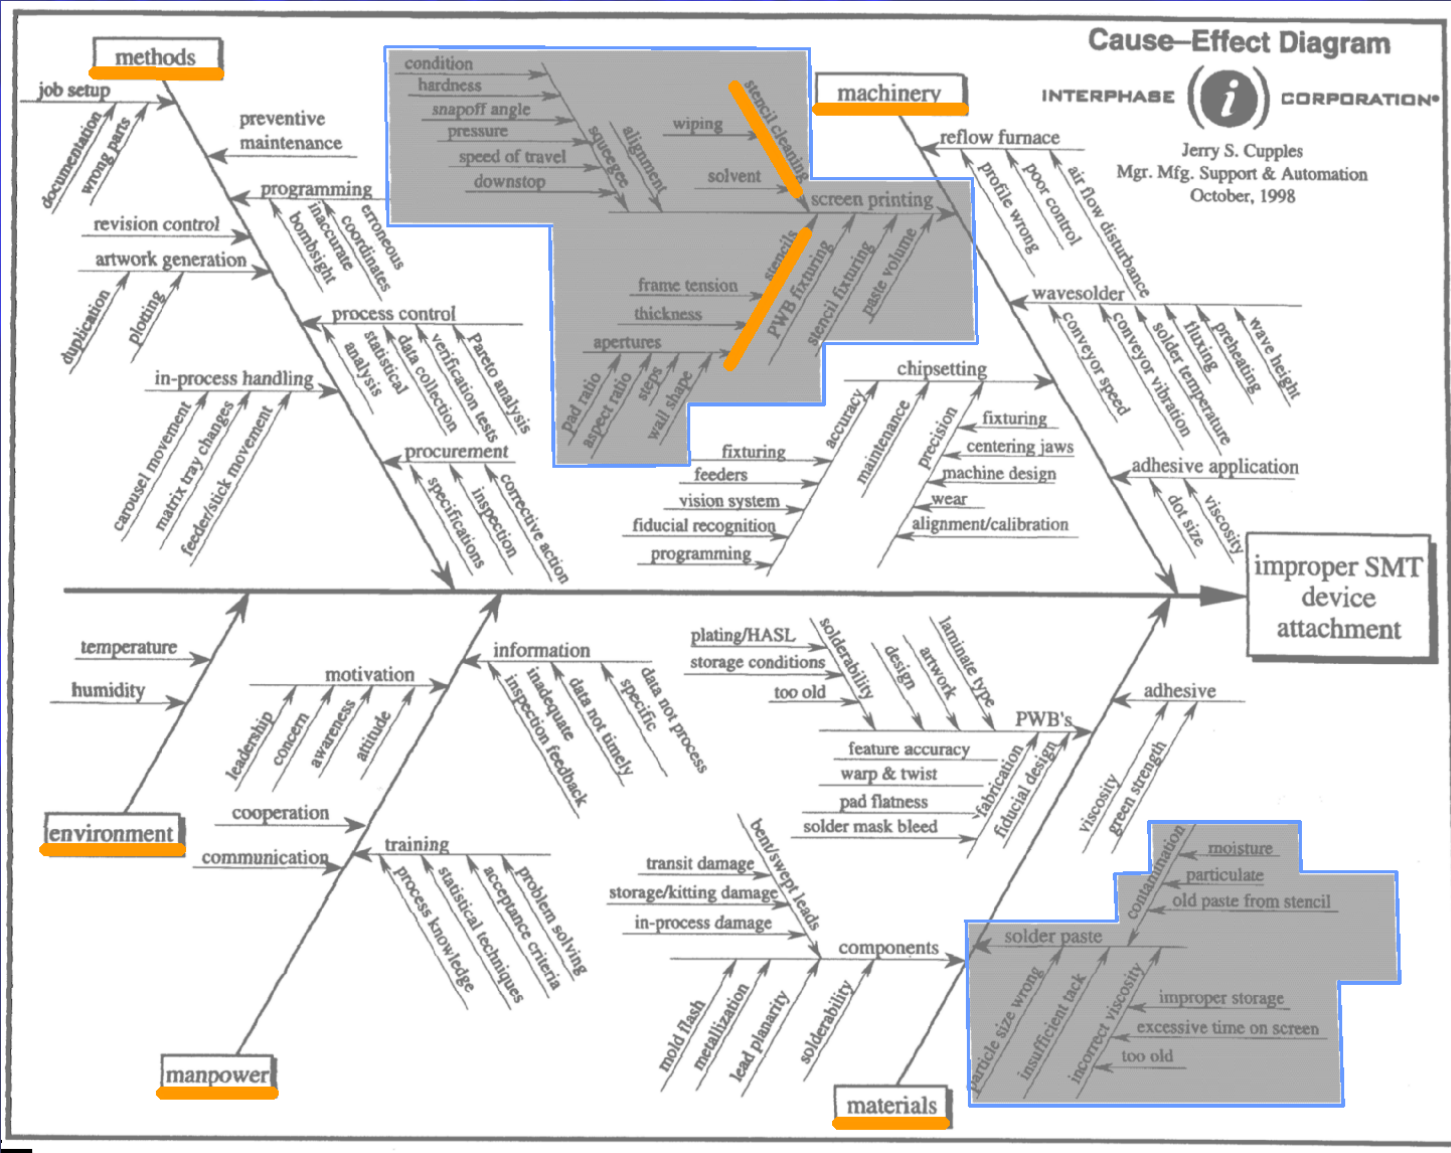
Cause–Effect Diagram

INTERPHASE CORPORATION

Jerry S. Cupples
Mgr. Mfg. Support & Automation
October, 1998

methods

job setup
documentation
wrong parts
preventive maintenance
programming
erroneous
coordinates
inaccurate
bombsight
revision control
artwork generation
duplication
plotting
process control
statistical analysis
data collection
verification tests
Pareto analysis
in-process handling
carousel movement
matrix tray changes
feeder/stick movement
procurement
specifications
inspection
corrective action

condition
hardness
snapoff angle
pressure
speed of travel
downstop
squeegee
alignment
wiping
stencil cleaning
solvent
screen printing
frame tension
thickness
apertures
stencils
PWB fixturing
stencil fixturing
paste volume
pad ratio
aspect ratio
steps
wall shape

machinery

reflow furnace
profile wrong
poor control
air flow disturbance
wavesolder
conveyor speed
conveyor vibration
solder temperature
fluxing
preheating
wave height
chipsetting
accuracy
maintenance
precision
fixturing
centering jaws
machine design
wear
alignment/calibration
fixturing
feeders
vision system
fiducial recognition
programming
adhesive application
dot size
viscosity

improper SMT device attachment

environment
temperature
humidity

motivation
leadership
concern
awareness
attitude
cooperation
communication
training
process knowledge
statistical techniques
acceptance criteria
problem solving

manpower

information
inadequate inspection feedback
data not timely
specific
data not process

plating/HASL
storage conditions
too old
solderability
design
artwork
laminate type
PWB's
feature accuracy
warp & twist
pad flatness
solder mask bleed
fabrication
fiducial design

adhesive
viscosity
green strength

transit damage
storage/kitting damage
in-process damage
bent/swept leads
components
mold flash
metallization
lead planarity
solderability

materials

contamination
moisture
particulate
old paste from stencil
solder paste
particle size wrong
insufficient tack
incorrect viscosity
improper storage
excessive time on screen
too old